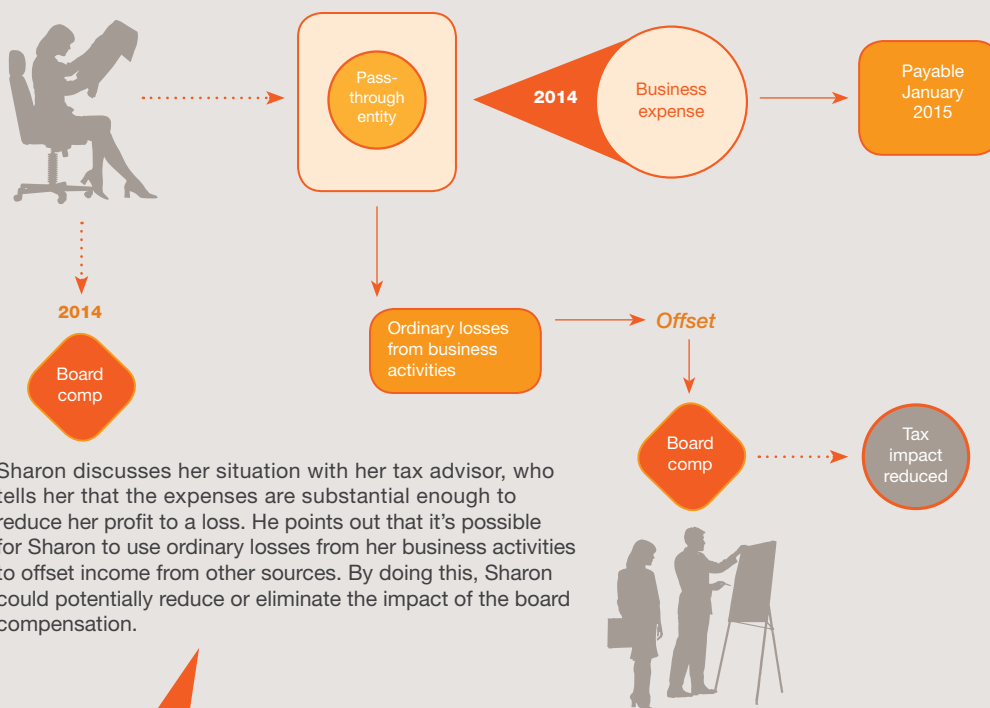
Pass-through entity

2014

Business expense

Payable January 2015

2014

Board comp

Ordinary losses from business activities

Offset

Board comp

Tax impact reduced

Sharon discusses her situation with her tax advisor, who tells her that the expenses are substantial enough to reduce her profit to a loss. He points out that it's possible for Sharon to use ordinary losses from her business activities to offset income from other sources. By doing this, Sharon could potentially reduce or eliminate the impact of the board compensation.